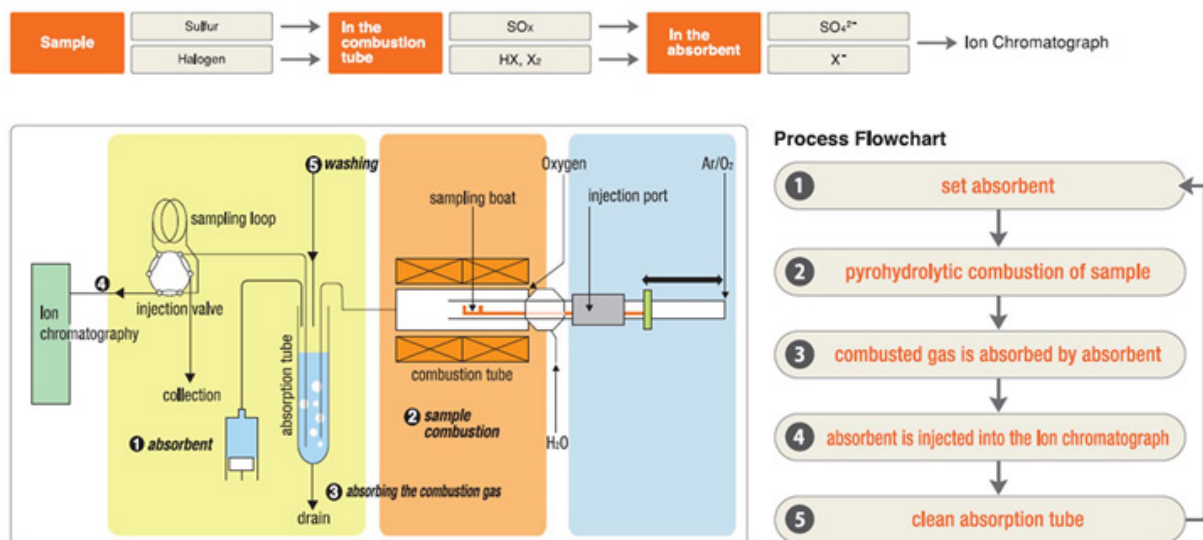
Sample

Sulfur

Halogen

In the combustion tube

$SO_x$

HX, $X_2$

In the absorbent

$SO_4^{2-}$

$X^-$

Ion Chromatograph

5 washing

Oxygen

Ar/$O_2$

sampling loop

sampling boat

injection port

4

Ion chromatography

injection valve

absorption tube

collection

combustion tube

2 sample combustion

$H_2O$

1 absorbent

3 absorbing the combustion gas

drain

Process Flowchart

1 set absorbent

2 pyrohydrolytic combustion of sample

3 combusted gas is absorbed by absorbent

4 absorbent is injected into the Ion chromatograph

5 clean absorption tube